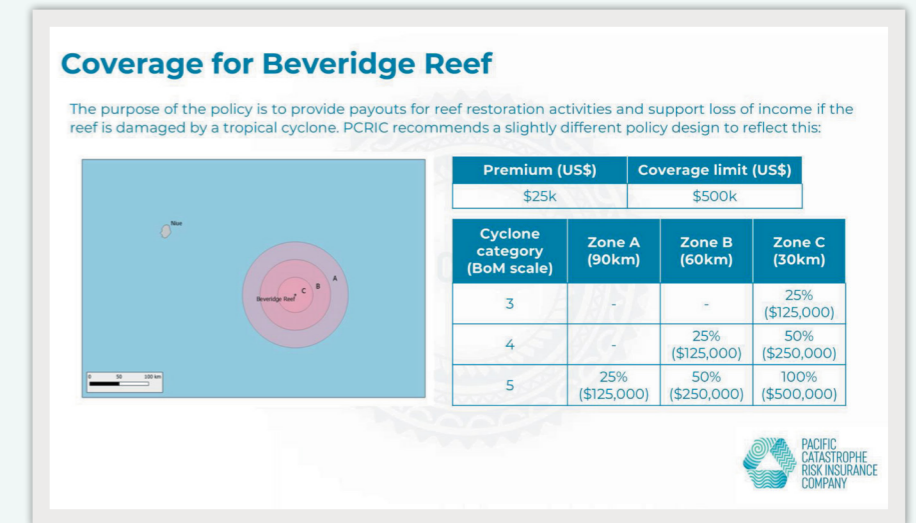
Coverage for Beveridge Reef

The purpose of the policy is to provide payouts for reef restoration activities and support loss of income if the reef is damaged by a tropical cyclone. PCRIC recommends a slightly different policy design to reflect this:

Niue

Beveridge Reef C B A

0 50 100 km

| Premium (US$) | Coverage limit (US$) |
|---|---|
| $25k | $500k |

| Cyclone category (BoM scale) | Zone A (90km) | Zone B (60km) | Zone C (30km) |
|---|---|---|---|
| 3 | - | - | 25% ($125,000) |
| 4 | - | 25% ($125,000) | 50% ($250,000) |
| 5 | 25% ($125,000) | 50% ($250,000) | 100% ($500,000) |

PACIFIC CATASTROPHE RISK INSURANCE COMPANY